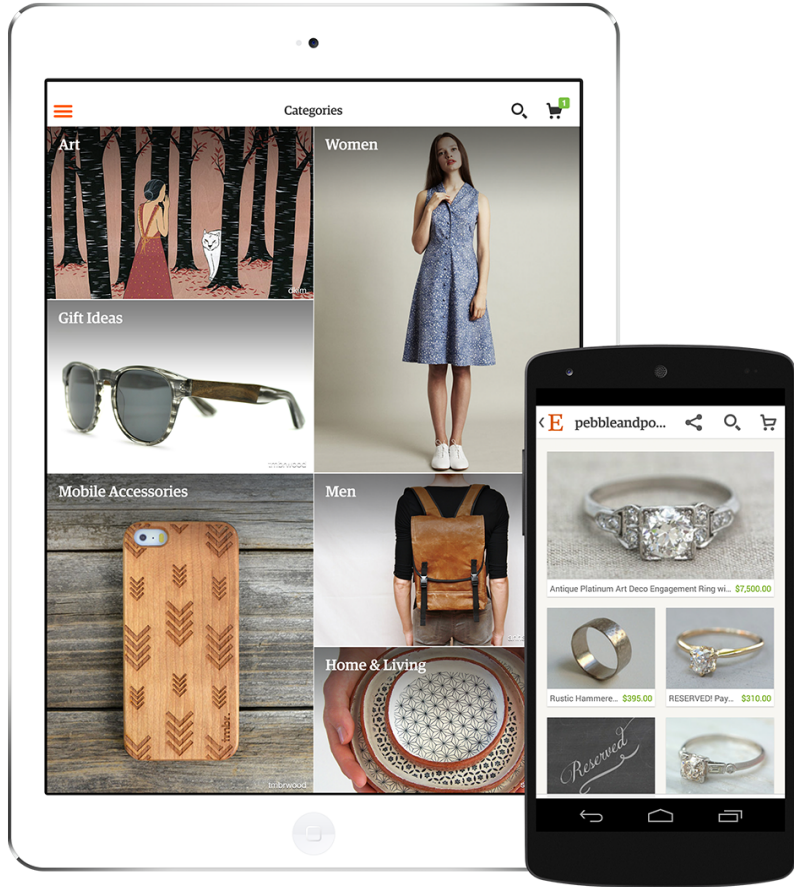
Categories

1

Art

Women

Gift Ideas

Mobile Accessories

Men

Home & Living

E pebbleandpo...

Antique Platinum Art Deco Engagement Ring wi... $7,500.00

Rustic Hammere... $395.00

RESERVED! Pay... $310.00

Reserved